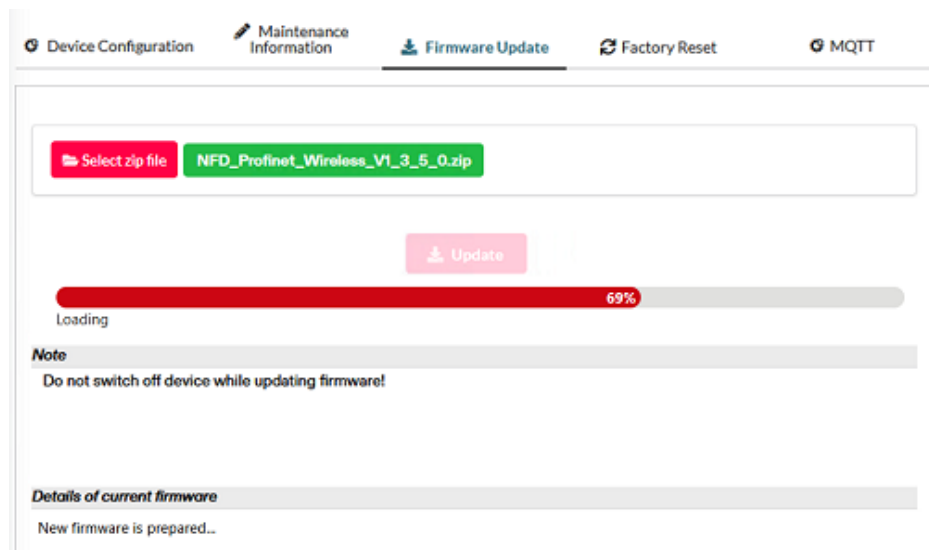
Device Configuration Maintenance Information Firmware Update Factory Reset MQTT

Select zip file NFD_Profinet_Wireless_V1_3_5_0.zip

Update

69%

Loading

Note

Do not switch off device while updating firmware!

Details of current firmware

New firmware is prepared...